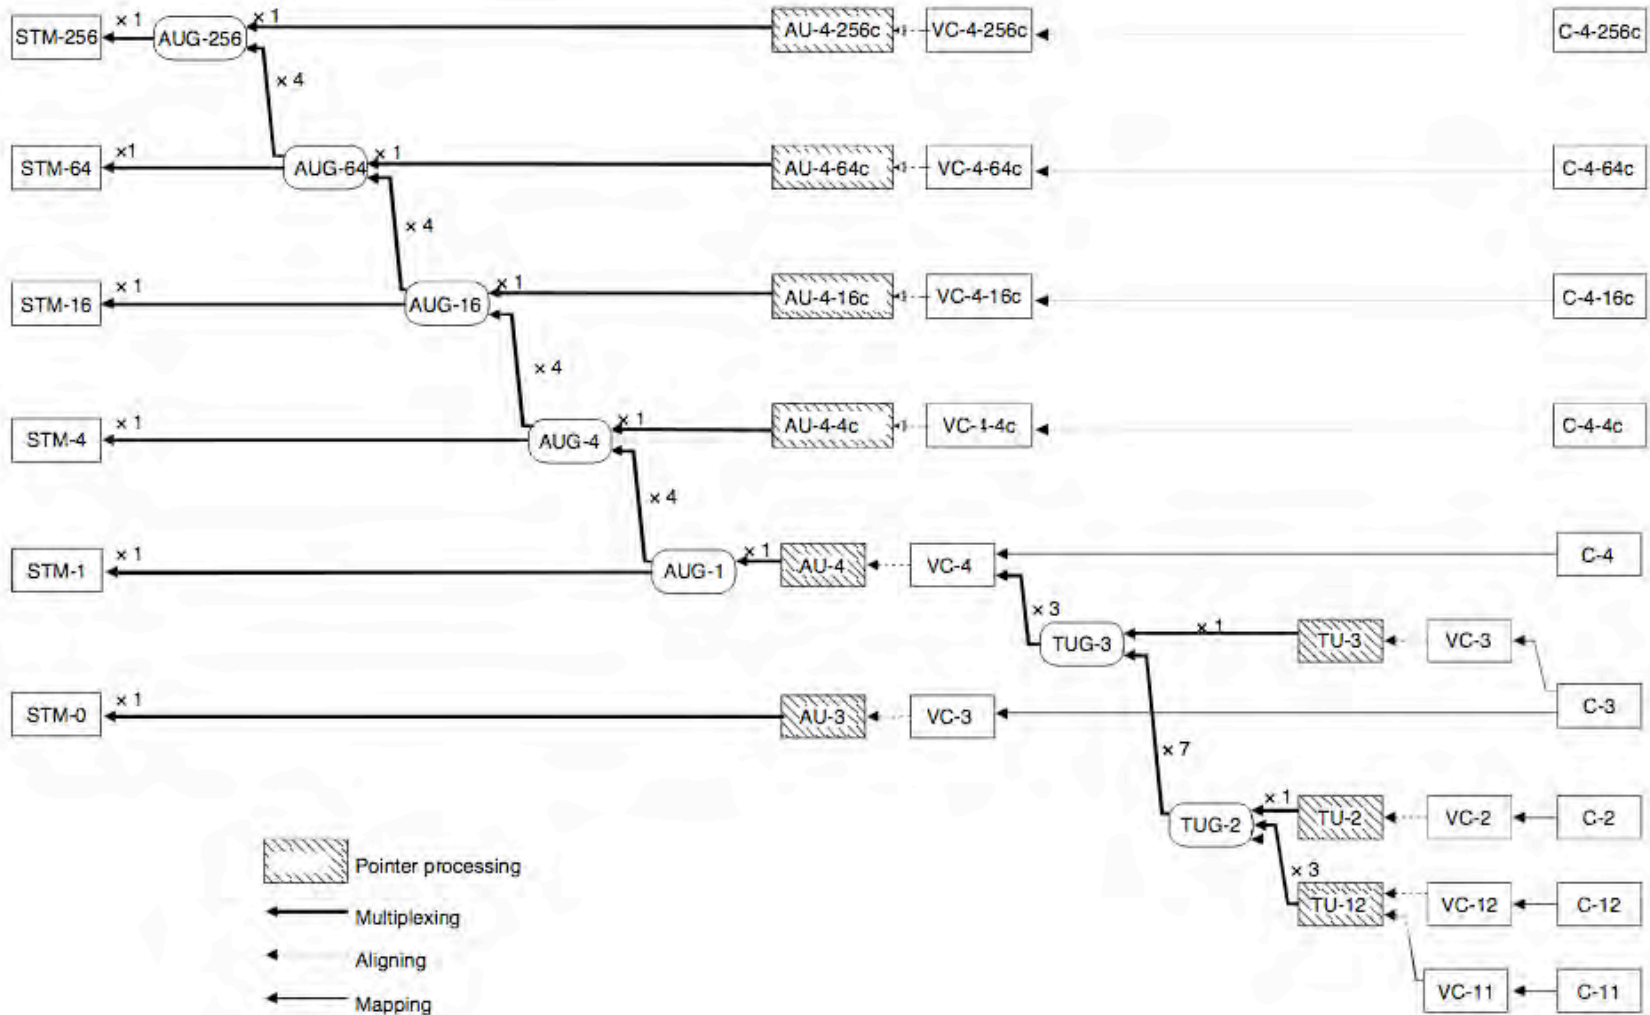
STM-256 × 1 AUG-256 × 1 AU-4-256c VC-4-256c C-4-256c

× 4

STM-64 × 1 AUG-64 × 1 AU-4-64c VC-4-64c C-4-64c

× 4

STM-16 × 1 AUG-16 × 1 AU-4-16c VC-4-16c C-4-16c

× 4

STM-4 × 1 AUG-4 × 1 AU-4-4c VC-1-4c C-4-4c

× 4

STM-1 × 1 AUG-1 × 1 AU-4 VC-4 C-4

× 3

TUG-3 × 1 TU-3 VC-3

STM-0 × 1 AU-3 VC-3 C-3

× 7

TUG-2 × 1 TU-2 VC-2 C-2

× 3

TU-12 VC-12 C-12

VC-11 C-11

Pointer processing

Multiplexing

Aligning

Mapping